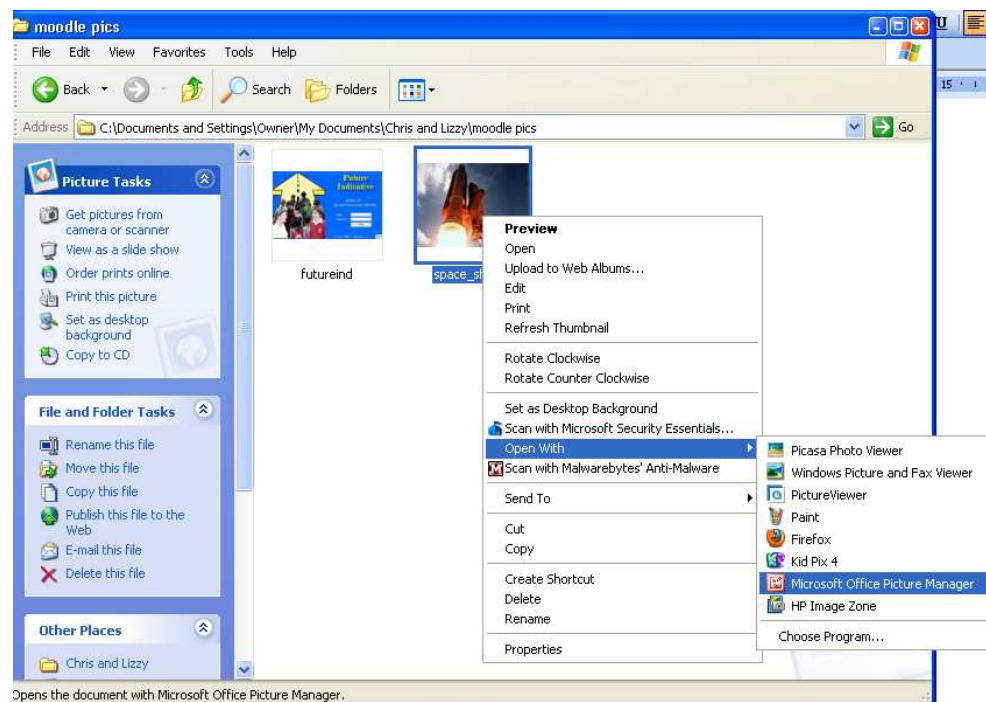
moodle pics

File Edit View Favorites Tools Help

Back Search Folders

Address C:\Documents and Settings\Owner\My Documents\Chris and Lizzy\moodle pics Go

Picture Tasks

Get pictures from camera or scanner
View as a slide show
Order prints online
Print this picture
Set as desktop background
Copy to CD

File and Folder Tasks

Rename this file
Move this file
Copy this file
Publish this file to the Web
E-mail this file
Delete this file

Other Places

Chris and Lizzy

Future Indicative

futureind

space_sh

Preview
Open
Upload to Web Albums...
Edit
Print
Refresh Thumbnail
Rotate Clockwise
Rotate Counter Clockwise
Set as Desktop Background
Scan with Microsoft Security Essentials...
Open With
Scan with Malwarebytes' Anti-Malware
Send To
Cut
Copy
Create Shortcut
Delete
Rename
Properties

Picasa Photo Viewer
Windows Picture and Fax Viewer
PictureViewer
Paint
Firefox
Kid Pix 4
Microsoft Office Picture Manager
HP Image Zone
Choose Program...

Opens the document with Microsoft Office Picture Manager.

15